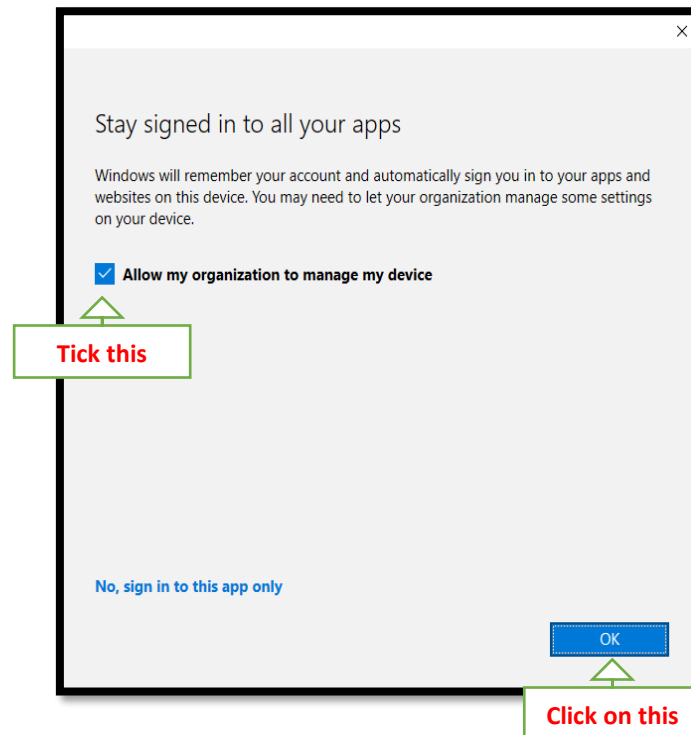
×

Stay signed in to all your apps

Windows will remember your account and automatically sign you in to your apps and websites on this device. You may need to let your organization manage some settings on your device.

Allow my organization to manage my device

Tick this

No, sign in to this app only

OK

Click on this